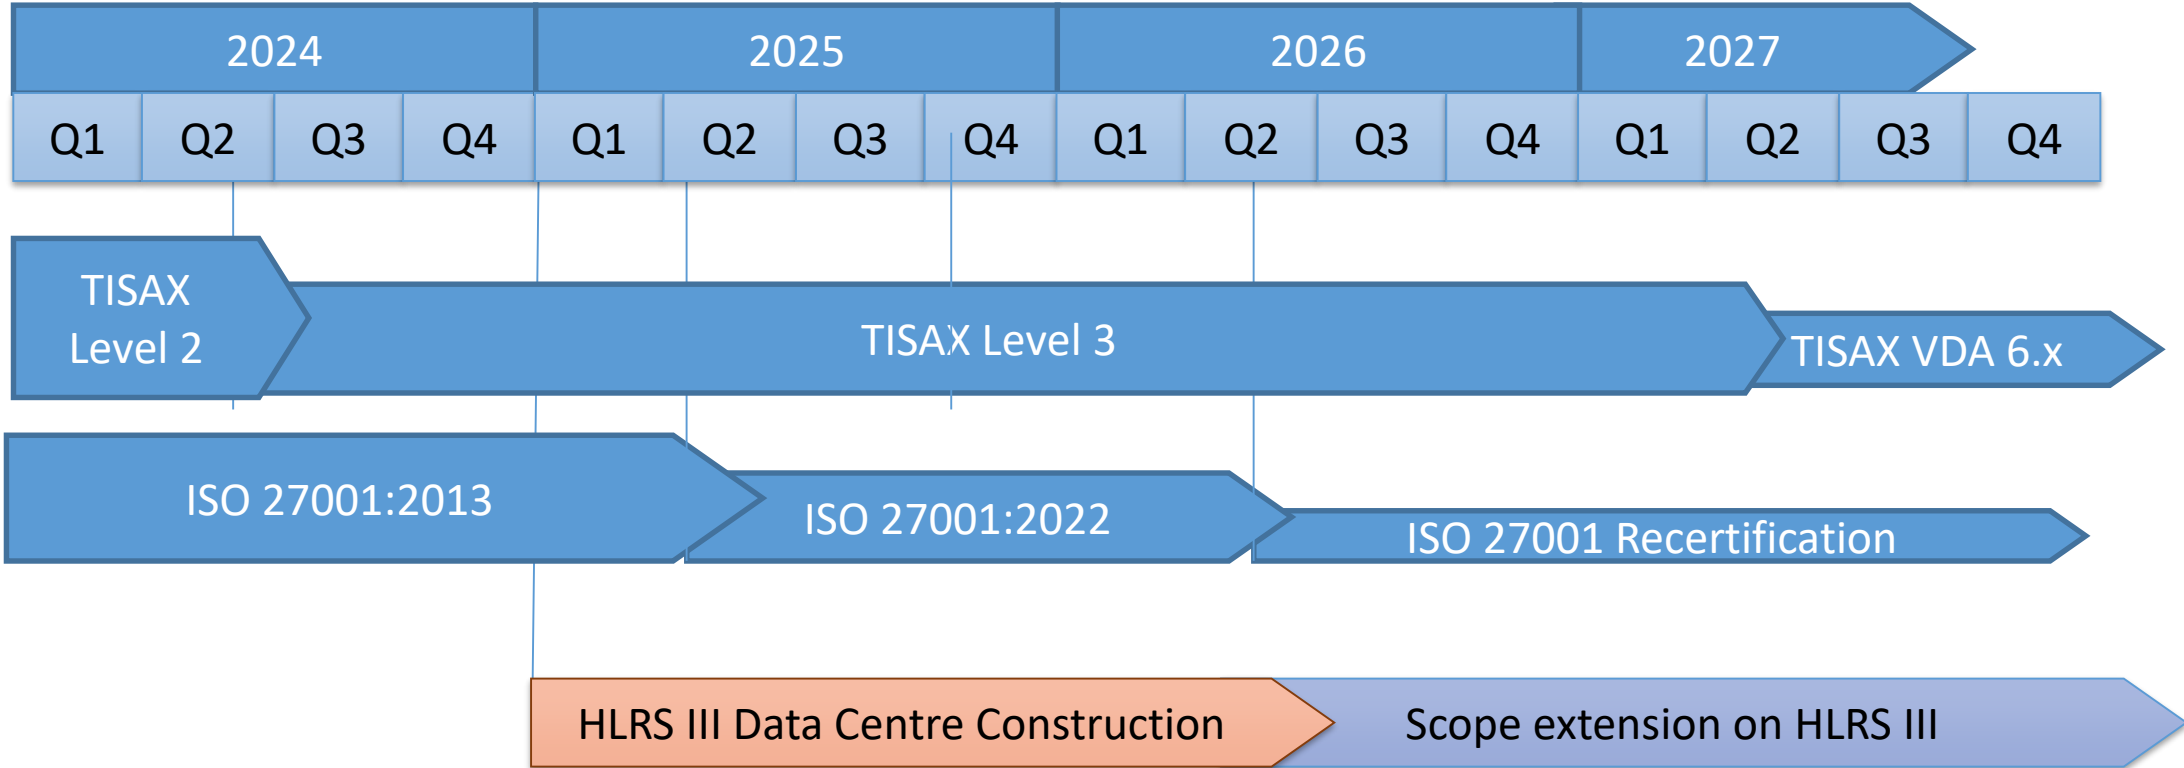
2024 2025 2026 2027

| Q1 | Q2 | Q3 | Q4 | Q1 | Q2 | Q3 | Q4 | Q1 | Q2 | Q3 | Q4 | Q1 | Q2 | Q3 | Q4 |
|---|---|---|---|---|---|---|---|---|---|---|---|---|---|---|---|

TISAX Level 2

TISAX Level 3

TISAX VDA 6.x

ISO 27001:2013

ISO 27001:2022

ISO 27001 Recertification

HLRS III Data Centre Construction

Scope extension on HLRS III